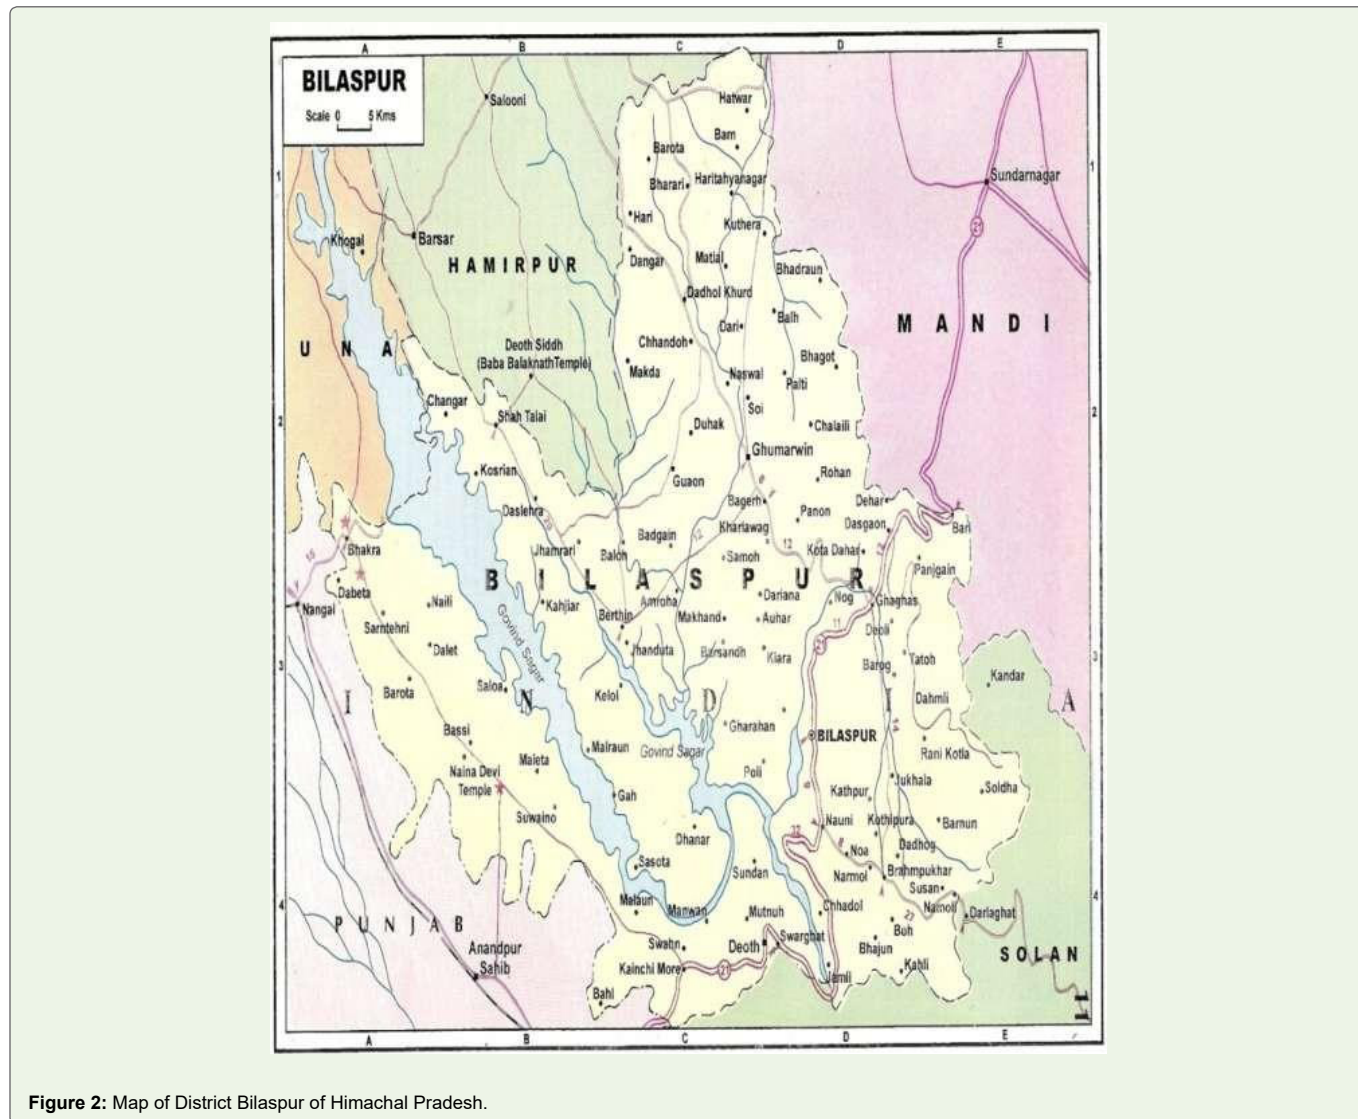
A B C D E

BILASPUR

Scale 0 5 Kms

Salooni

Hatwar

Bam

Barota

Bharari Haritahyanagar

Sundarnagar

Hari

Kuthera

Khogal

Barsar

HAMIRPUR

Dangar

Matial

Bhadraun

Dadhol Khurd

Balh

MANDI

Dari

UNA

Deoth Siddh (Baba Balaknath Temple)

Chhandoh

Bhagot

Makda

Naswal

Palti

Changar

Soi

Shah Talai

Duhak

Chalaili

Ghumarwin

Kosrian

Rohan

Guaon

Dehar

Bagerh

Panon

Dasgaon

Bari

Daslehra

Kharlawag

Badgain

Kota Dahar

Jhamrari

Baloh

Samoh

Panjgain

Bhakra

BILASPUR

Dabeta

Amroha

Dariana

Nog

Ghaghas

Nangal

Naili

Kahjiar

Berthin

Makhand

Auhar

Deoli

Sarntehni

Govind Sagar

Jhanduta

Barsandh

Kiara

Dalet

Barog

Yatoh

Kandar

Barota

Saloa

Keloi

Dahmli

INDIA

Gharahan

Bassi

BILASPUR

Malraun

Govind Sagar

Rani Kotla

Naina Devi Temple

Maleta

Poli

Jukhala

Soldha

Kathpur

Gah

Suwaino

Nauni

Kuthipura

Barnun

Noa

Dadhog

Dhanar

Narmol

Brahmpukhar

Sasota

Sundan

Susan

Melaun

Chhadol

Namoli

Darlaghat

Manwan

Mutnuh

PUNJAB

Buh

Swahn

Deoth

Swarghat

Bhajun

SOLAN

Anandpur Sahib

Kainchi More

Jamli

Kahli

Bahi

A B C D E

1 2 3 4

Figure 2: Map of District Bilaspur of Himachal Pradesh.